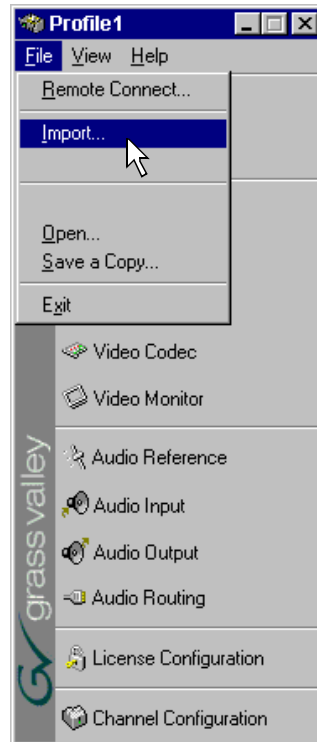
Profile1

File View Help

Remote Connect...

Import...

Open...
Save a Copy...

Exit

Video Codec

Video Monitor

Audio Reference

Audio Input

Audio Output

Audio Routing

License Configuration

Channel Configuration

grass valley